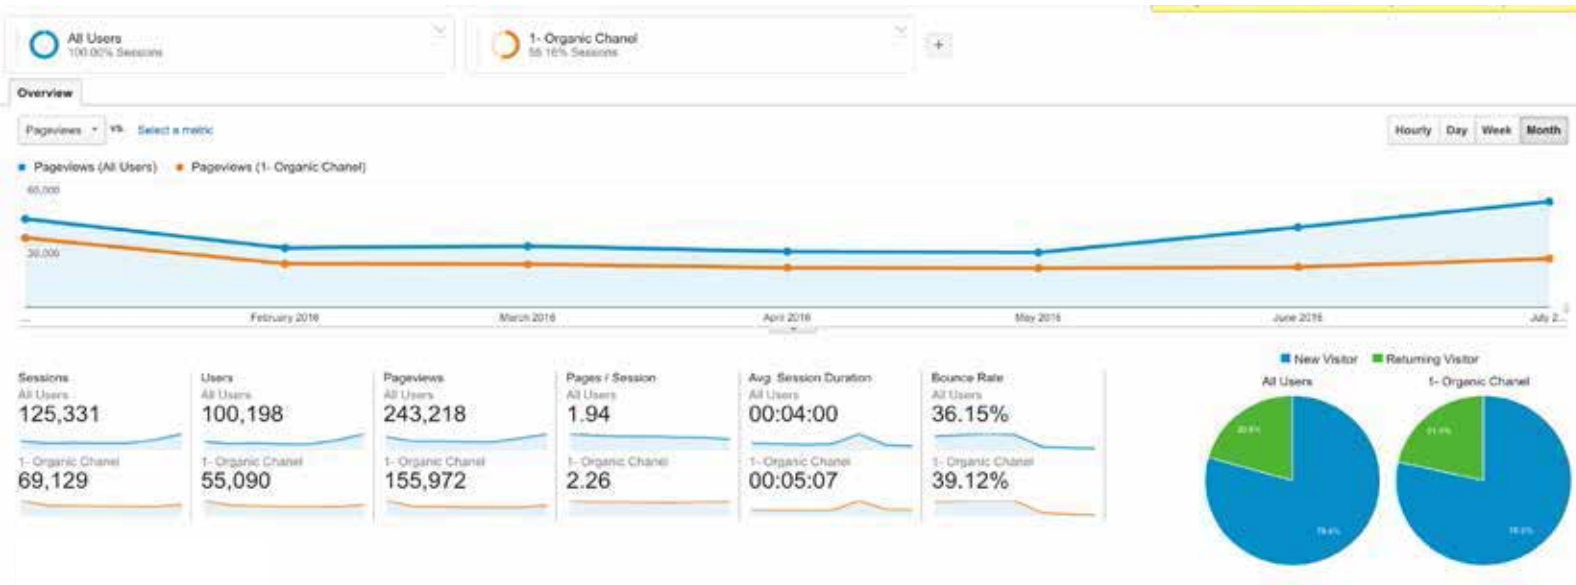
All Users
100.00% Sessions

1- Organic Chanel
55.16% Sessions

+

Overview

Pageviews ▾ VS. Select a metric

Hourly Day Week Month

● Pageviews (All Users) ● Pageviews (1- Organic Chanel)

60,000

30,000

... February 2016 March 2016 April 2016 May 2016 June 2016 July 2...

Sessions
All Users
125,331
1- Organic Chanel
69,129

Users
All Users
100,198
1- Organic Chanel
55,090

Pageviews
All Users
243,218
1- Organic Chanel
155,972

Pages / Session
All Users
1.94
1- Organic Chanel
2.26

Avg. Session Duration
All Users
00:04:00
1- Organic Chanel
00:05:07

Bounce Rate
All Users
36.15%
1- Organic Chanel
39.12%

■ New Visitor ■ Returning Visitor

All Users
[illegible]
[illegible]

1- Organic Chanel
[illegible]
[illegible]